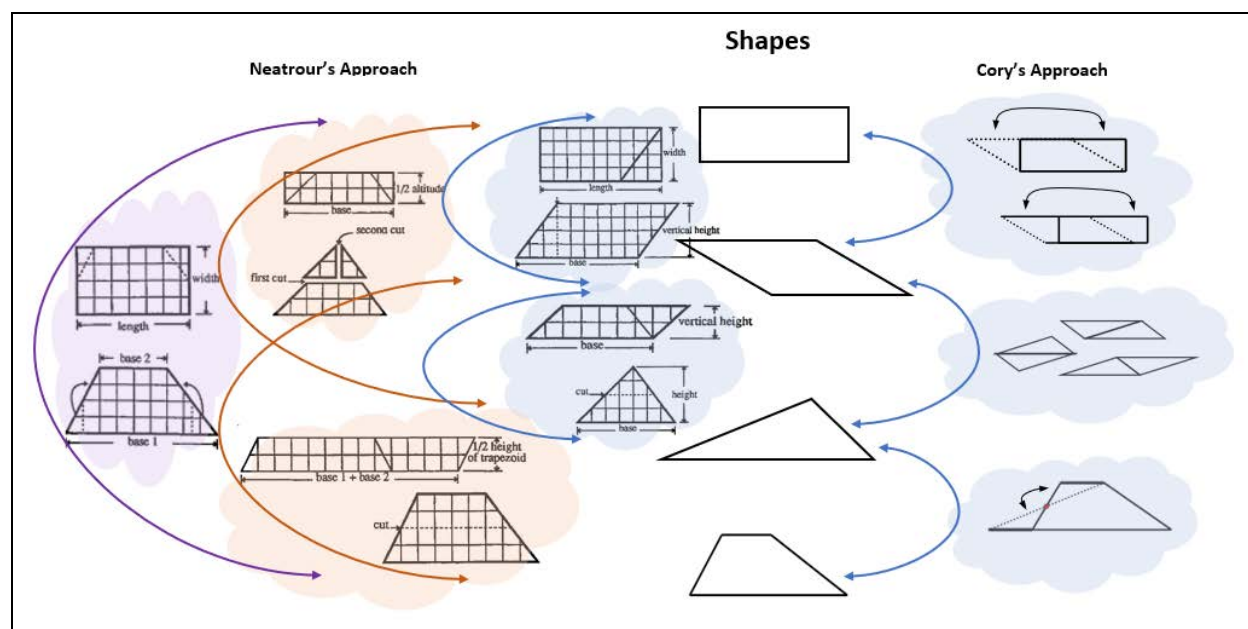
Shapes

Neatrour's Approach

Cory's Approach

1/2 altitude
base
second cut
first cut
width
length
base 2
base 1
width
length
vertical height
base
vertical height
base
cut
height
base
1/2 height of trapezoid
base 1 + base 2
cut